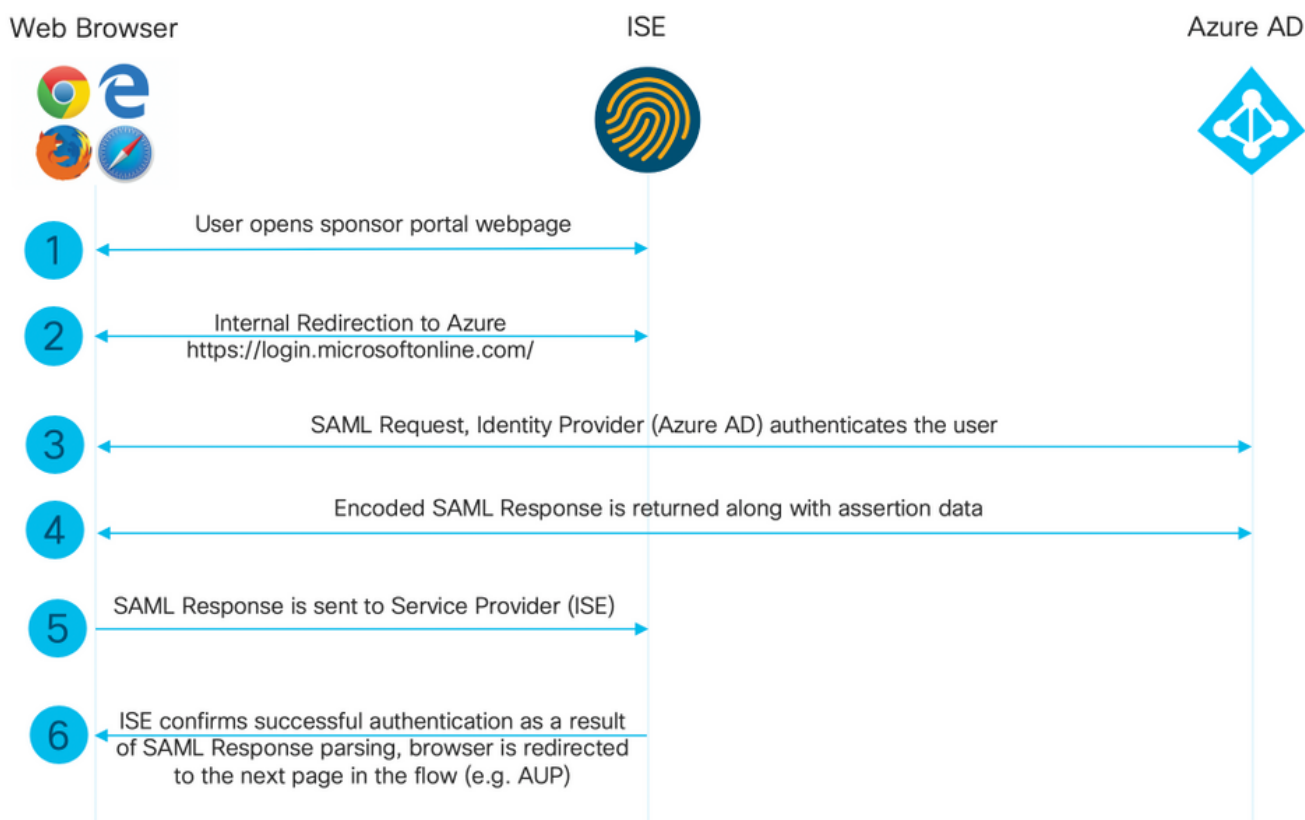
Web Browser

ISE

Azure AD

1
User opens sponsor portal webpage

2
Internal Redirection to Azure
https://login.microsoftonline.com/

3
SAML Request, Identity Provider (Azure AD) authenticates the user

4
Encoded SAML Response is returned along with assertion data

5
SAML Response is sent to Service Provider (ISE)

6
ISE confirms successful authentication as a result of SAML Response parsing, browser is redirected to the next page in the flow (e.g. AUP)